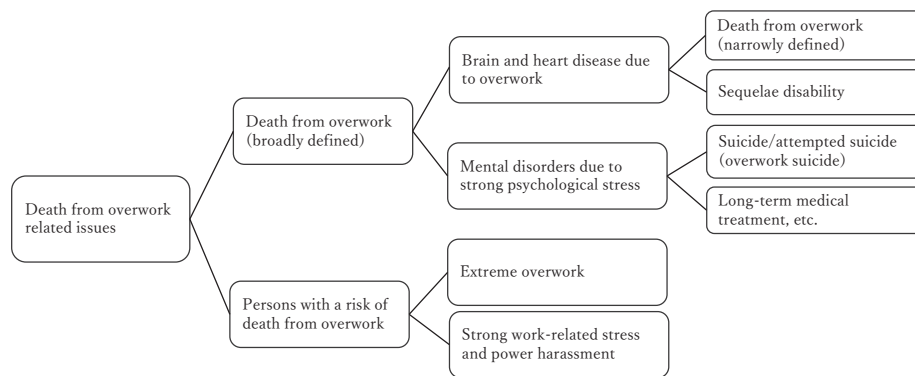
Death from overwork related issues

Death from overwork (broadly defined)

Brain and heart disease due to overwork

Death from overwork (narrowly defined)

Sequelae disability

Mental disorders due to strong psychological stress

Suicide/attempted suicide (overwork suicide)

Long-term medical treatment, etc.

Persons with a risk of death from overwork

Extreme overwork

Strong work-related stress and power harassment